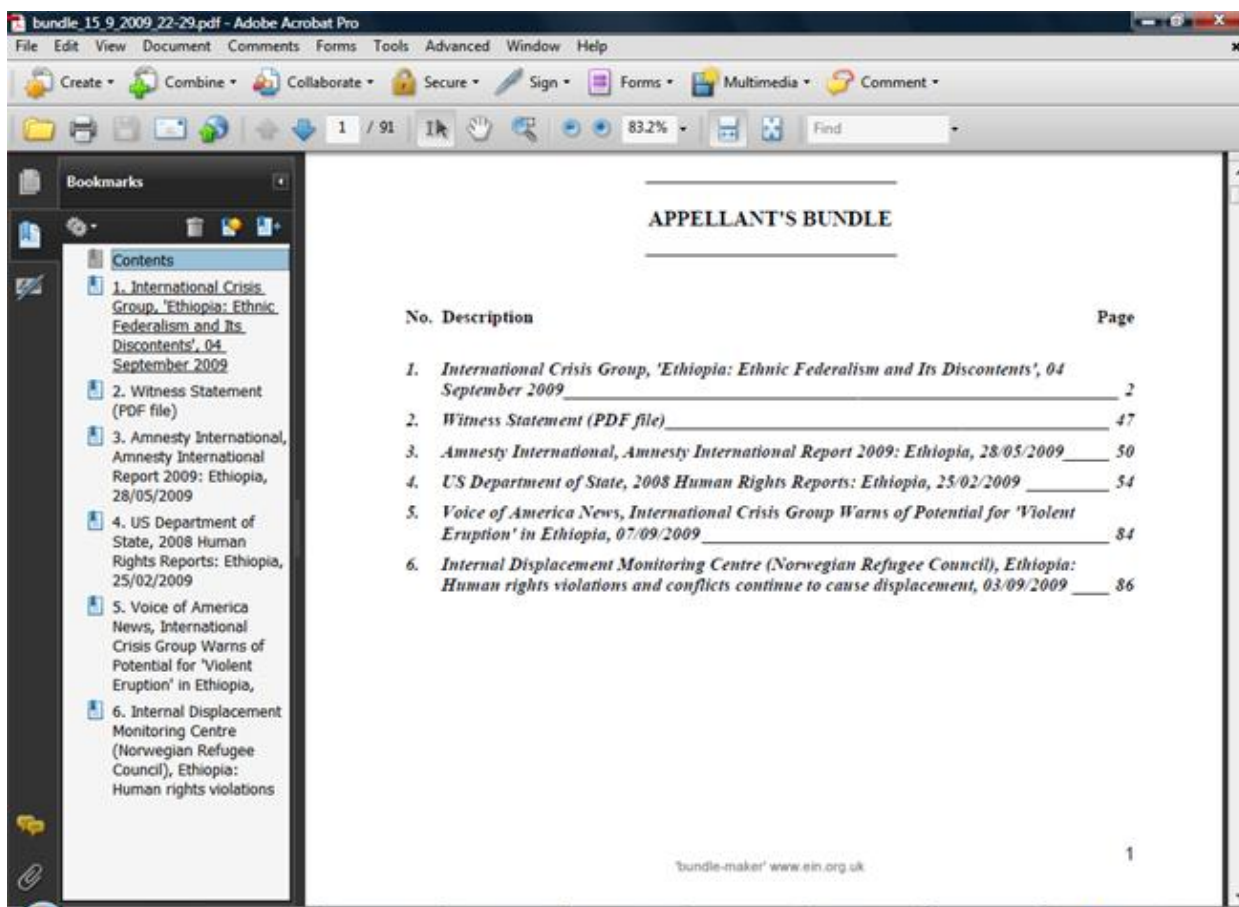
bundle_15_9_2009_22-29.pdf - Adobe Acrobat Pro

File Edit View Document Comments Forms Tools Advanced Window Help

Create Combine Collaborate Secure Sign Forms Multimedia Comment

1 / 91 83.2% Find

Bookmarks

Contents

1. International Crisis Group, 'Ethiopia: Ethnic Federalism and Its Discontents', 04 September 2009

2. Witness Statement (PDF file)

3. Amnesty International, Amnesty International Report 2009: Ethiopia, 28/05/2009

4. US Department of State, 2008 Human Rights Reports: Ethiopia, 25/02/2009

5. Voice of America News, International Crisis Group Warns of Potential for 'Violent Eruption' in Ethiopia,

6. Internal Displacement Monitoring Centre (Norwegian Refugee Council), Ethiopia: Human rights violations

APPELLANT'S BUNDLE

| No. | Description | Page |
|---|---|---|
| 1. | International Crisis Group, 'Ethiopia: Ethnic Federalism and Its Discontents', 04 September 2009 | 2 |
| 2. | Witness Statement (PDF file) | 47 |
| 3. | Amnesty International, Amnesty International Report 2009: Ethiopia, 28/05/2009 | 50 |
| 4. | US Department of State, 2008 Human Rights Reports: Ethiopia, 25/02/2009 | 54 |
| 5. | Voice of America News, International Crisis Group Warns of Potential for 'Violent Eruption' in Ethiopia, 07/09/2009 | 84 |
| 6. | Internal Displacement Monitoring Centre (Norwegian Refugee Council), Ethiopia: Human rights violations and conflicts continue to cause displacement, 03/09/2009 | 86 |

'bundle-maker' www.ein.org.uk

1